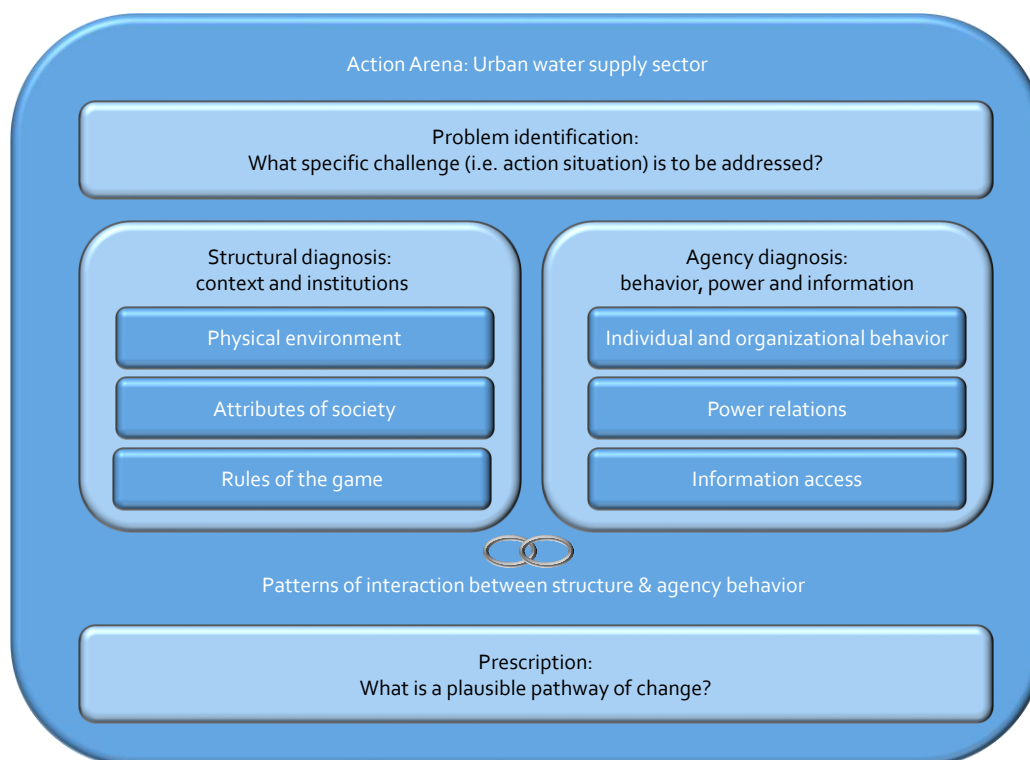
Action Arena: Urban water supply sector

Problem identification:
What specific challenge (i.e. action situation) is to be addressed?

Structural diagnosis:
context and institutions

Physical environment

Attributes of society

Rules of the game

Agency diagnosis:
behavior, power and information

Individual and organizational behavior

Power relations

Information access

Patterns of interaction between structure & agency behavior

Prescription:
What is a plausible pathway of change?